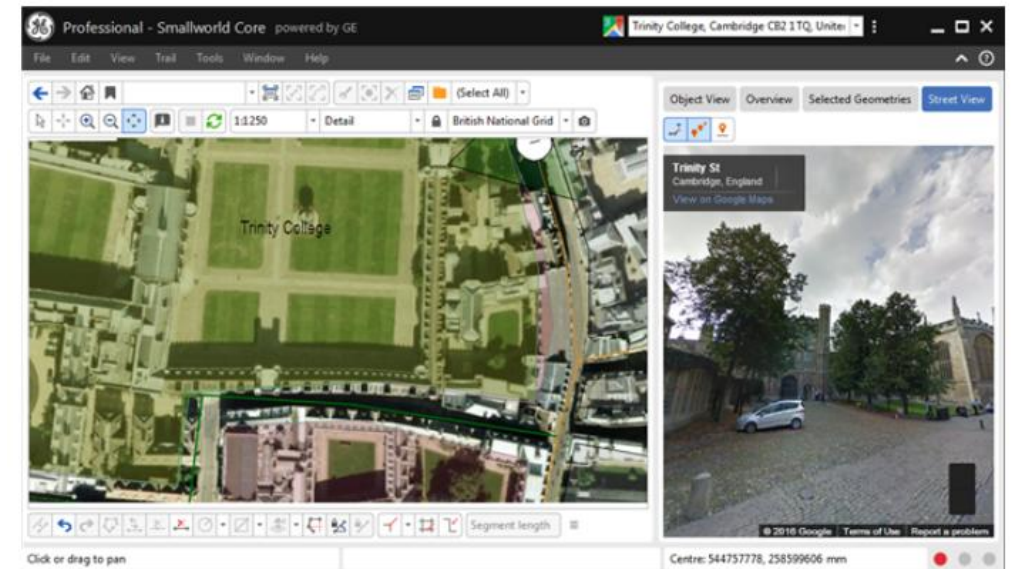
Professional - Smallworld Core powered by GE

Trinity College, Cambridge CB2 1TQ, Unite

File Edit View Trail Tools Window Help

(Select All)

1:1250 Detail British National Grid

Object View Overview Selected Geometries Street View

Trinity St
Cambridge, England
View on Google Maps

Trinity College

Segment length

© 2016 Google Terms of Use Report a problem

Click or drag to pan

Centre: 544757778, 258599606 mm